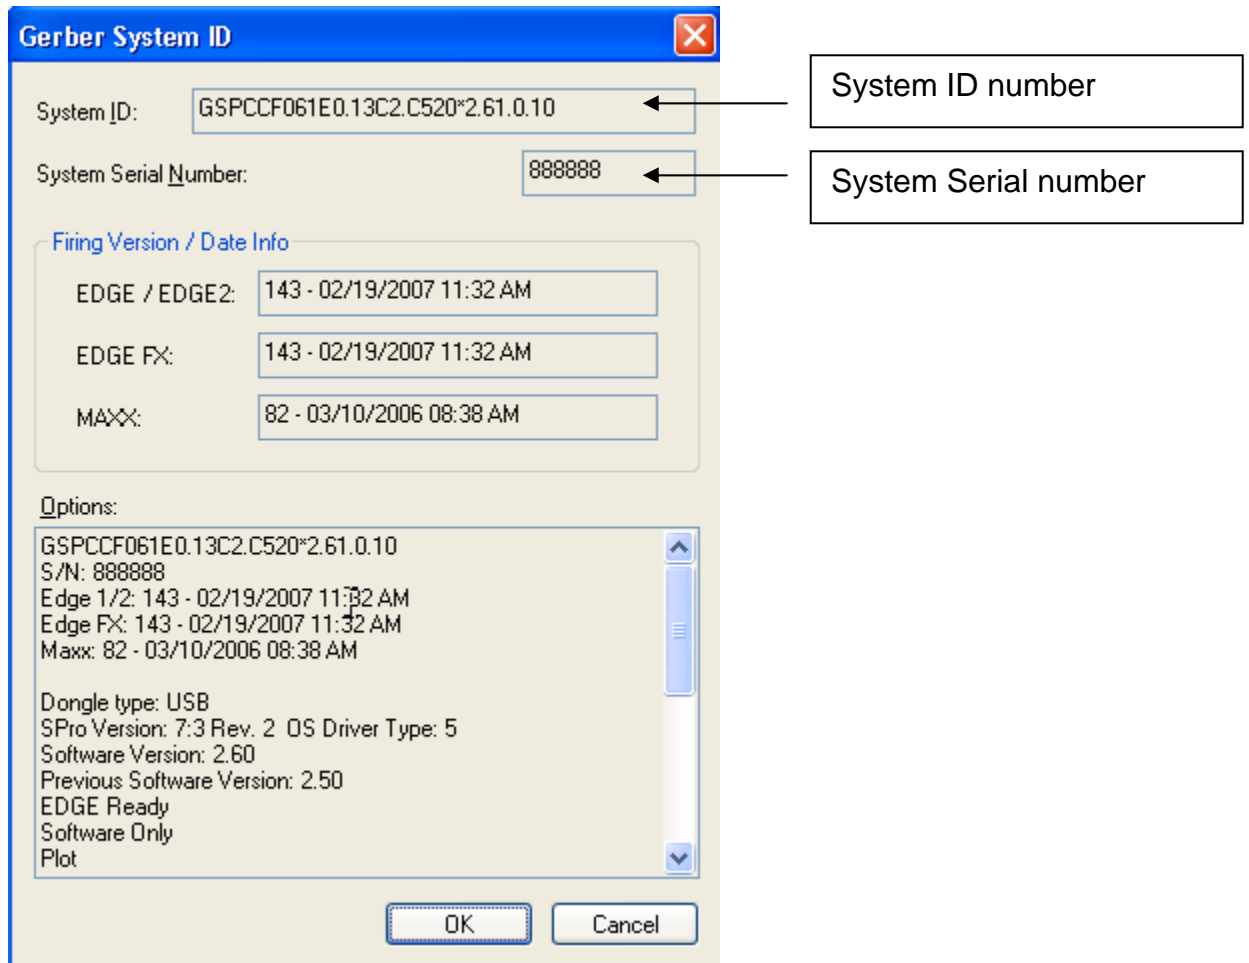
Gerber System ID

System ID: GSPCCF061E0.13C2.C520*2.61.0.10

System Serial Number: 888888

System ID number

System Serial number

Firing Version / Date Info

EDGE / EDGE2: 143 - 02/19/2007 11:32 AM

EDGE FX: 143 - 02/19/2007 11:32 AM

MAXX: 82 - 03/10/2006 08:38 AM

Options:

GSPCCF061E0.13C2.C520*2.61.0.10
S/N: 888888
Edge 1/2: 143 - 02/19/2007 11:32 AM
Edge FX: 143 - 02/19/2007 11:32 AM
Maxx: 82 - 03/10/2006 08:38 AM

Dongle type: USB
SPro Version: 7:3 Rev. 2 OS Driver Type: 5
Software Version: 2.60
Previous Software Version: 2.50
EDGE Ready
Software Only
Plot

OK
Cancel